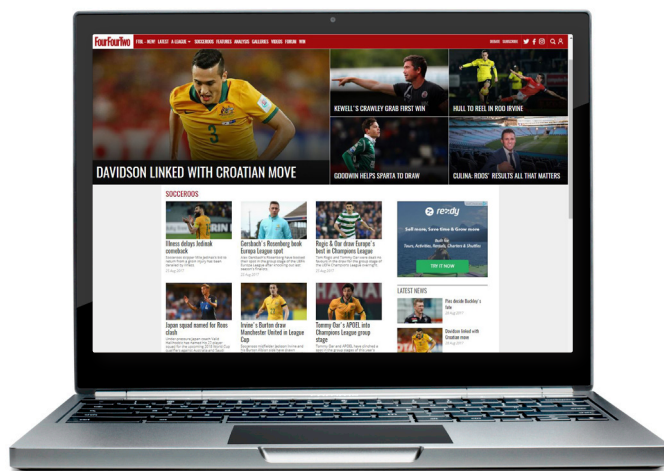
FourFourTwo FFA · NEW · LATEST · A-LEAGUE · SOCCEROOS · FEATURES · ANALYSIS · GALLERIES · VIDEOS · FORUM · WIN

DAVIDSON LINKED WITH CROATIAN MOVE

KEWELL'S CRAWLEY GRAB FIRST WIN

HULL TO REEL IN ROD IRVINE

GOODWIN HELPS SPARTA TO DRAW

CULINA: ROOS' RESULTS ALL THAT MATTERS

SOCCEROOS

Vitesse delays Jedinak comeback

Gersbach's Rosenborg lose Europa League spot

Rogic & Oar draw Europe's best in Champions League

Japan squad named for Roos clash

Irvine's Burton draw Manchester United in League Cup

Tommy Oar's APOEL into Champions League group stage

rezdy

TRY IT NOW

LATEST NEWS

Pies decide Buckley's fate

Davidson linked with Croatian move